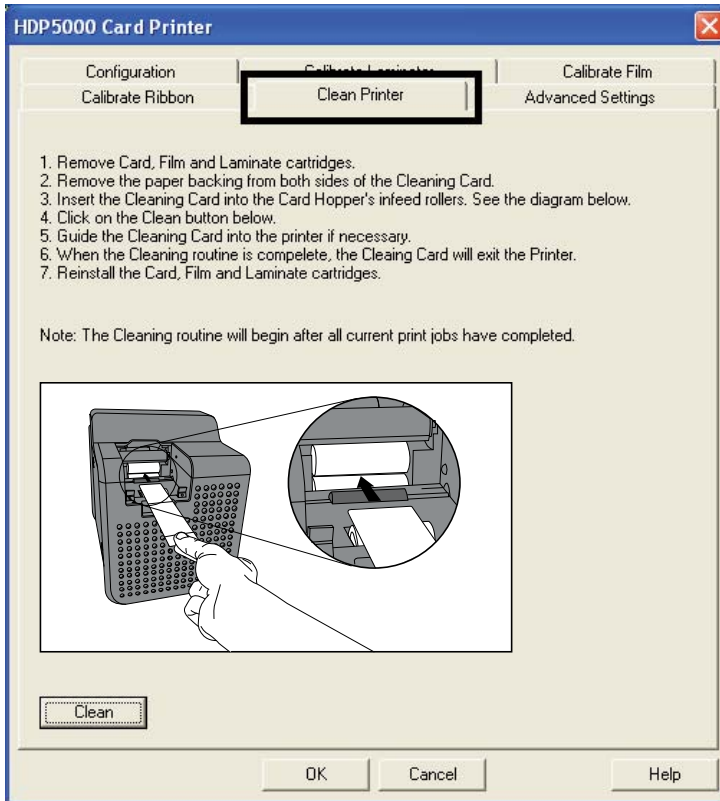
HDP5000 Card Printer

Configuration
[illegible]
Calibrate Film
Calibrate Ribbon
Clean Printer
Advanced Settings

1. Remove Card, Film and Laminate cartridges.
2. Remove the paper backing from both sides of the Cleaning Card.
3. Insert the Cleaning Card into the Card Hopper's infeed rollers. See the diagram below.
4. Click on the Clean button below.
5. Guide the Cleaning Card into the printer if necessary.
6. When the Cleaning routine is compelete, the Cleaing Card will exit the Printer.
7. Reinstall the Card, Film and Laminate cartridges.

Note: The Cleaning routine will begin after all current print jobs have completed.

Clean

OK
Cancel
Help